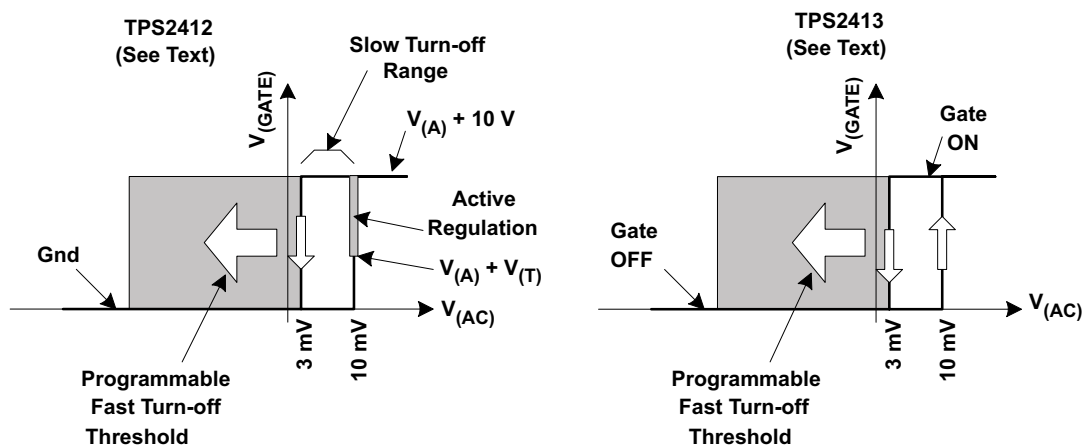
TPS2412
(See Text)

Slow Turn-off
Range

$V_{(GATE)}$

$V_{(A)}$ + 10 V

Active
Regulation

Gnd

$V_{(A)}$ + $V_{(T)}$

$V_{(AC)}$

3 mV

10 mV

Programmable
Fast Turn-off
Threshold

TPS2413
(See Text)

$V_{(GATE)}$

Gate
ON

Gate
OFF

$V_{(AC)}$

3 mV

10 mV

Programmable
Fast Turn-off
Threshold